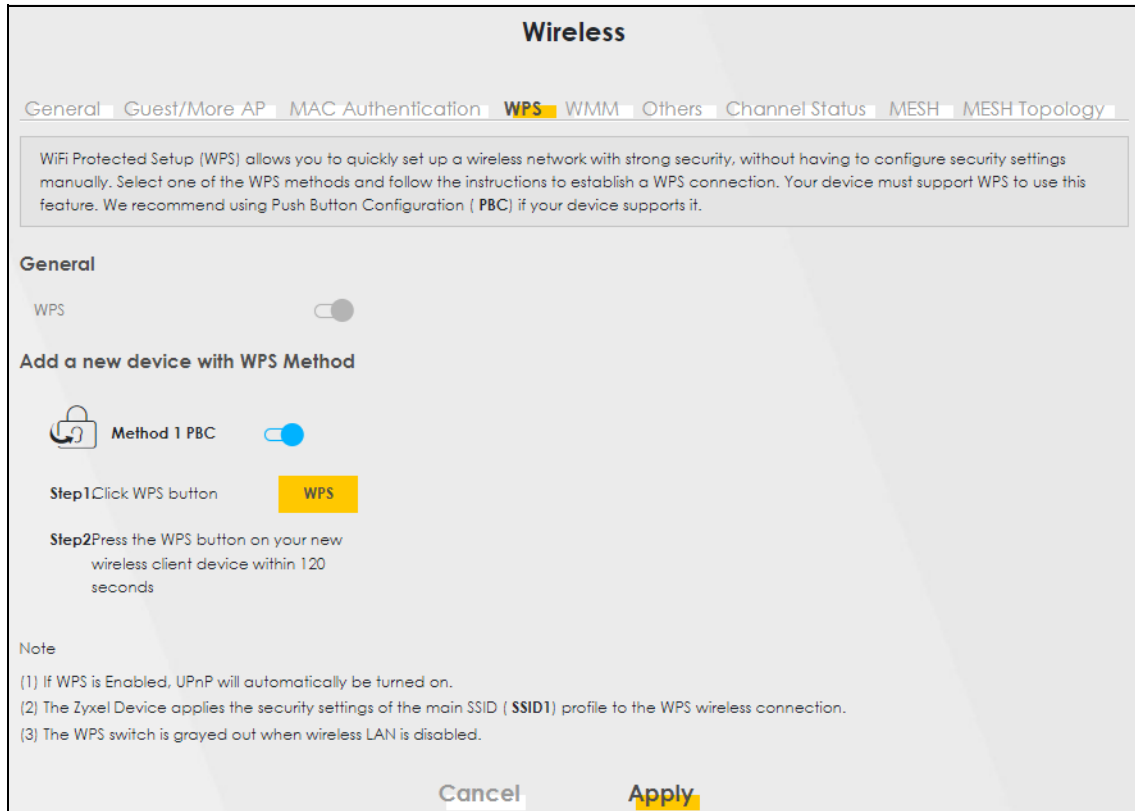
Wireless

General Guest/More AP MAC Authentication WPS WMM Others Channel Status MESH MESH Topology

WiFi Protected Setup (WPS) allows you to quickly set up a wireless network with strong security, without having to configure security settings manually. Select one of the WPS methods and follow the instructions to establish a WPS connection. Your device must support WPS to use this feature. We recommend using Push Button Configuration ( PBC) if your device supports it.

General

WPS

Add a new device with WPS Method

Method 1 PBC

Step1Click WPS button WPS

Step2Press the WPS button on your new wireless client device within 120 seconds

Note

(1) If WPS is Enabled, UPnP will automatically be turned on.

(2) The Zyxel Device applies the security settings of the main SSID ( SSID1) profile to the WPS wireless connection.

(3) The WPS switch is grayed out when wireless LAN is disabled.

Cancel Apply